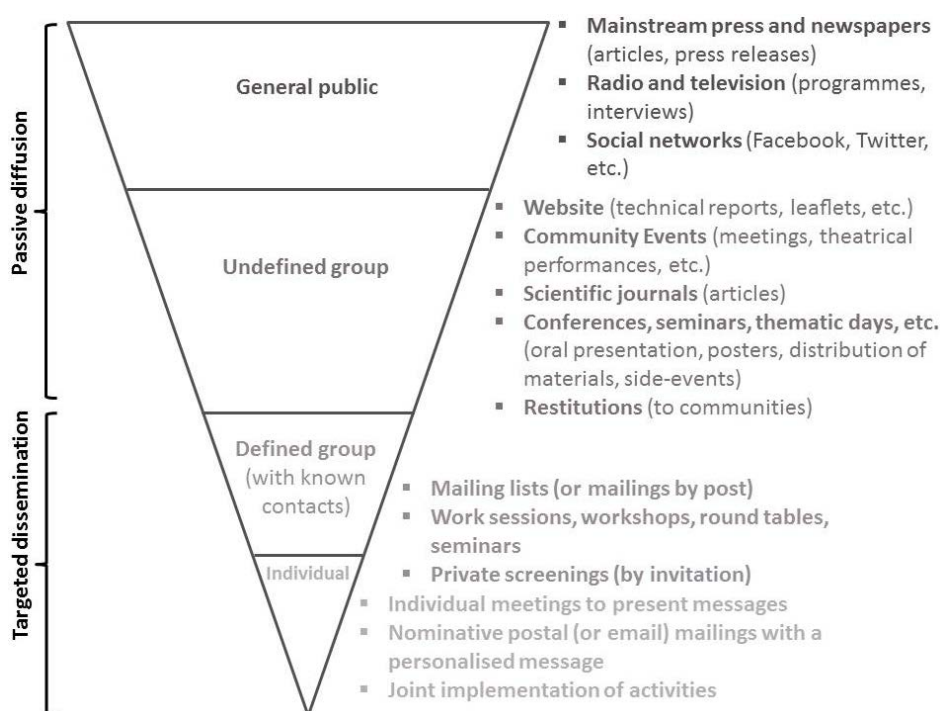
Passive diffusion

Targeted dissemination

General public

- **Mainstream press and newspapers** (articles, press releases)
- **Radio and television** (programmes, interviews)
- **Social networks** (Facebook, Twitter, etc.)

Undefined group

- **Website** (technical reports, leaflets, etc.)
- **Community Events** (meetings, theatrical performances, etc.)
- **Scientific journals** (articles)
- **Conferences, seminars, thematic days, etc.** (oral presentation, posters, distribution of materials, side-events)
- **Restitutions** (to communities)

Defined group (with known contacts)

- **Mailing lists (or mailings by post)**
- **Work sessions, workshops, round tables, seminars**
- **Private screenings (by invitation)**

Individual

- **Individual meetings to present messages**
- **Nominative postal (or email) mailings with a personalised message**
- **Joint implementation of activities**